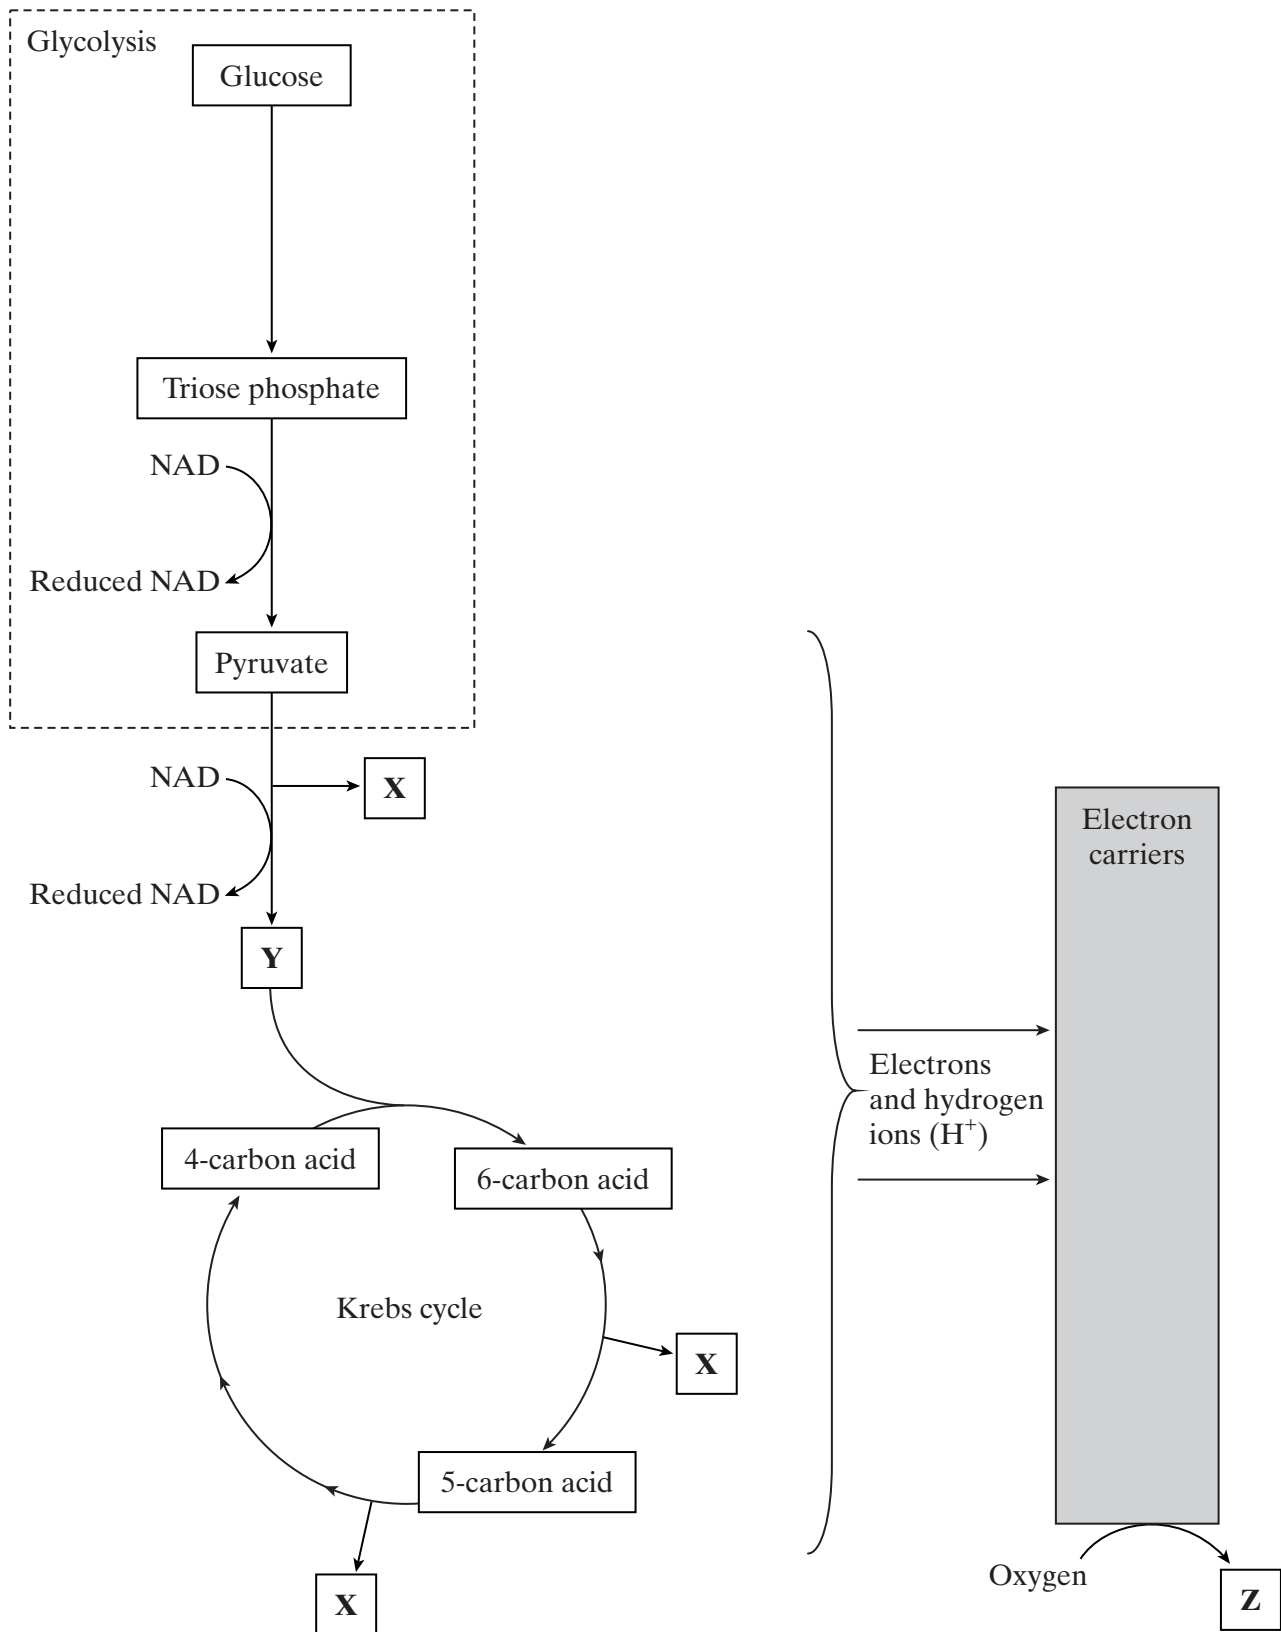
Glycolysis

Glucose

Triose phosphate

NAD

Reduced NAD

Pyruvate

NAD

X

Reduced NAD

Y

4-carbon acid

6-carbon acid

Krebs cycle

X

5-carbon acid

X

Electrons and hydrogen ions ($H^+$)

Electron carriers

Oxygen

Z